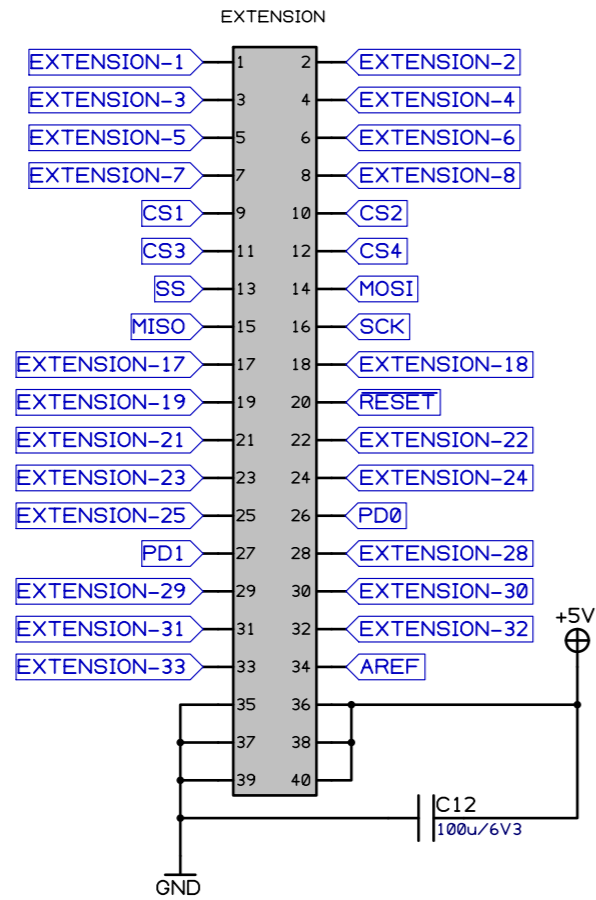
EXTENSION

EXTENSION-1
1
2
EXTENSION-2
EXTENSION-3
3
4
EXTENSION-4
EXTENSION-5
5
6
EXTENSION-6
EXTENSION-7
7
8
EXTENSION-8
CS1
9
10
CS2
CS3
11
12
CS4
SS
13
14
MOSI
MISO
15
16
SCK
EXTENSION-17
17
18
EXTENSION-18
EXTENSION-19
19
20
$\overline{RESET}$
EXTENSION-21
21
22
EXTENSION-22
EXTENSION-23
23
24
EXTENSION-24
EXTENSION-25
25
26
PD0
PD1
27
28
EXTENSION-28
EXTENSION-29
29
30
EXTENSION-30
EXTENSION-31
31
32
EXTENSION-32
EXTENSION-33
33
34
AREF
35
36
37
38
39
40

+5V

C12
100u/6V3

GND